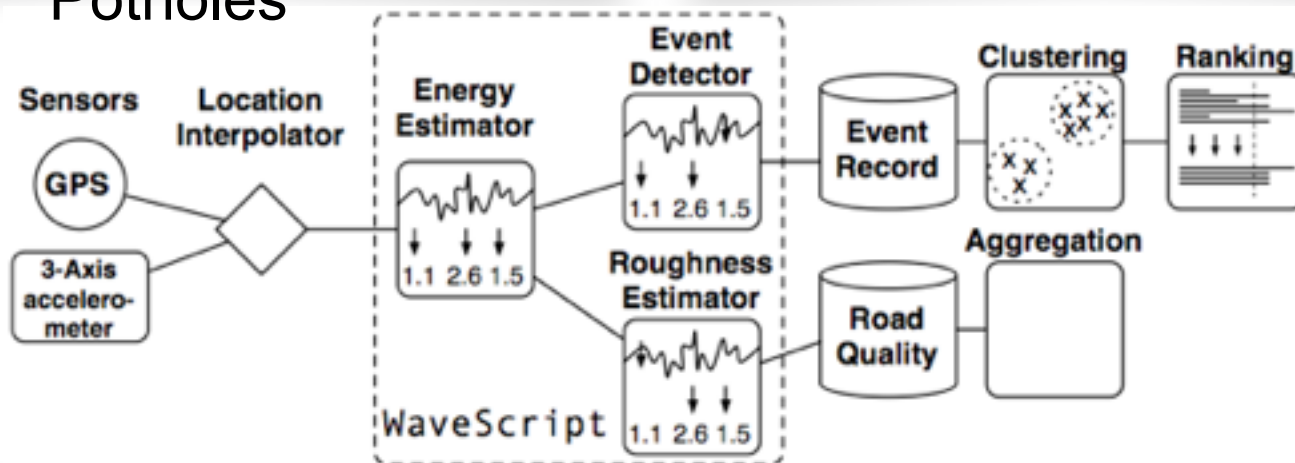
Potholes

Sensors

GPS

3-Axis accelerometer

Location Interpolator

Energy Estimator

1.1 2.6 1.5

Event Detector

1.1 2.6 1.5

Roughness Estimator

1.1 2.6 1.5

WaveScript

Event Record

Road Quality

Clustering

x x x x x x x x

Aggregation

Ranking